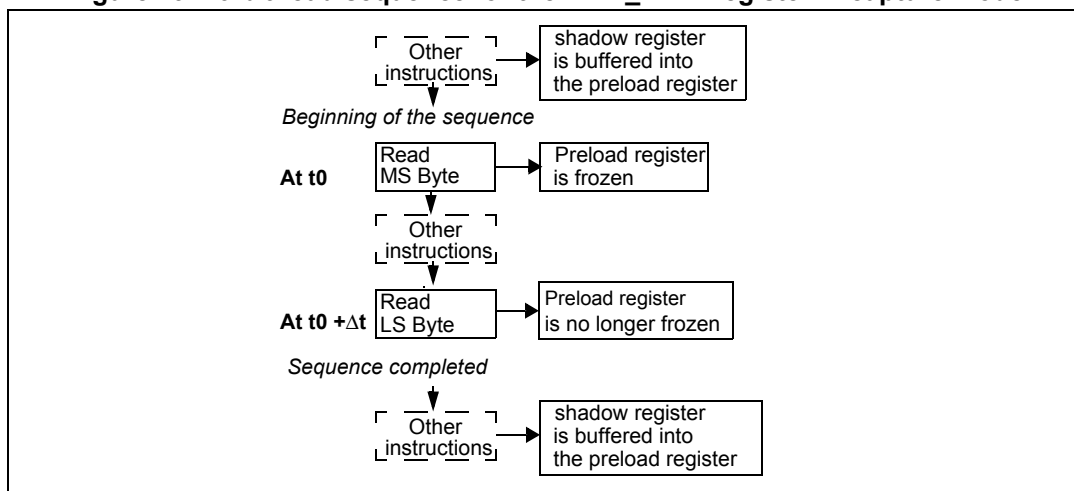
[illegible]

Other instructions

shadow register is buffered into the preload register

Beginning of the sequence

At t0

Read MS Byte

Preload register is frozen

Other instructions

At t0 +$\Delta$t

Read LS Byte

Preload register is no longer frozen

Sequence completed

Other instructions

shadow register is buffered into the preload register